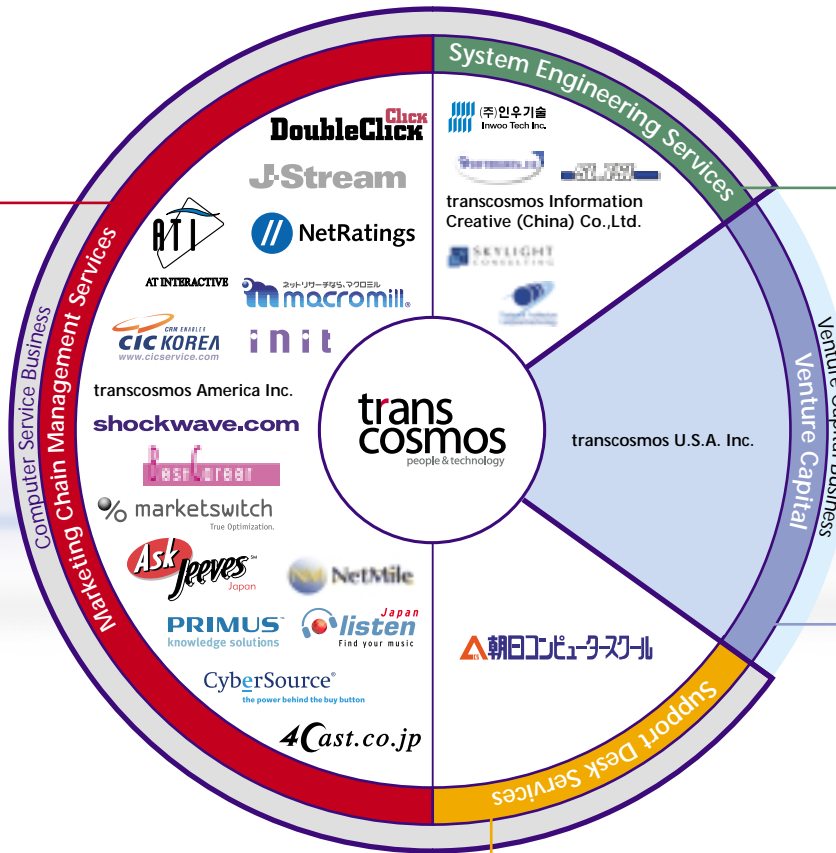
System Engineering Services

(주)인우기술
Inwoo Tech Inc.

transcosmos Information Creative (China) Co.,Ltd.

SKYLIGHT CONSULTING

Venture Capital Business

Venture Capital

transcosmos U.S.A. Inc.

trans cosmos
people & technology

朝日コンピュータースクール

Support Desk Services

Computer Service Business

Marketing Chain Management Services

DoubleClick

J-Stream

ATI
AT INTERACTIVE

NetRatings

ネットリサーチなら、マクロミル
macromill

CRM ENABLER
CIC KOREA
www.cicservice.com

init

transcosmos America Inc.

shockwave.com

BestCareer

marketswitch
True Optimization.

Ask Jeeves
Japan

NetMile

PRIMUS
knowledge solutions

Japan
listen
Find your music

CyberSource
the power behind the buy button

4Cast.co.jp